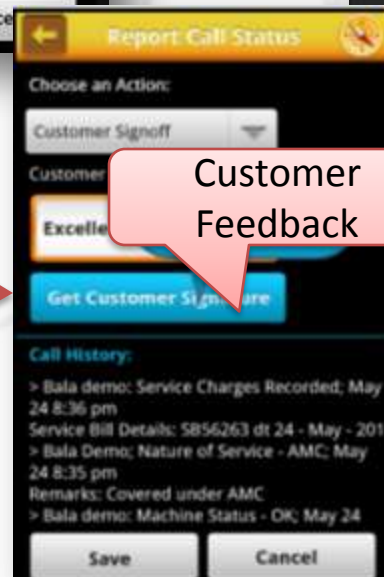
ce

Report Call Status

Choose an Action:

Customer Signoff

Customer

Excelle

Customer Feedback

Get Customer Sig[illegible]re

Call History:

> Bala demo: Service Charges Recorded; May 24 8:36 pm
Service Bill Details: SB56263 dt 24 - May - 201
> Bala Demo; Nature of Service - AMC; May 24 8:35 pm
Remarks: Covered under AMC
> Bala demo: Machine Status - OK; May 24

Save

Cancel